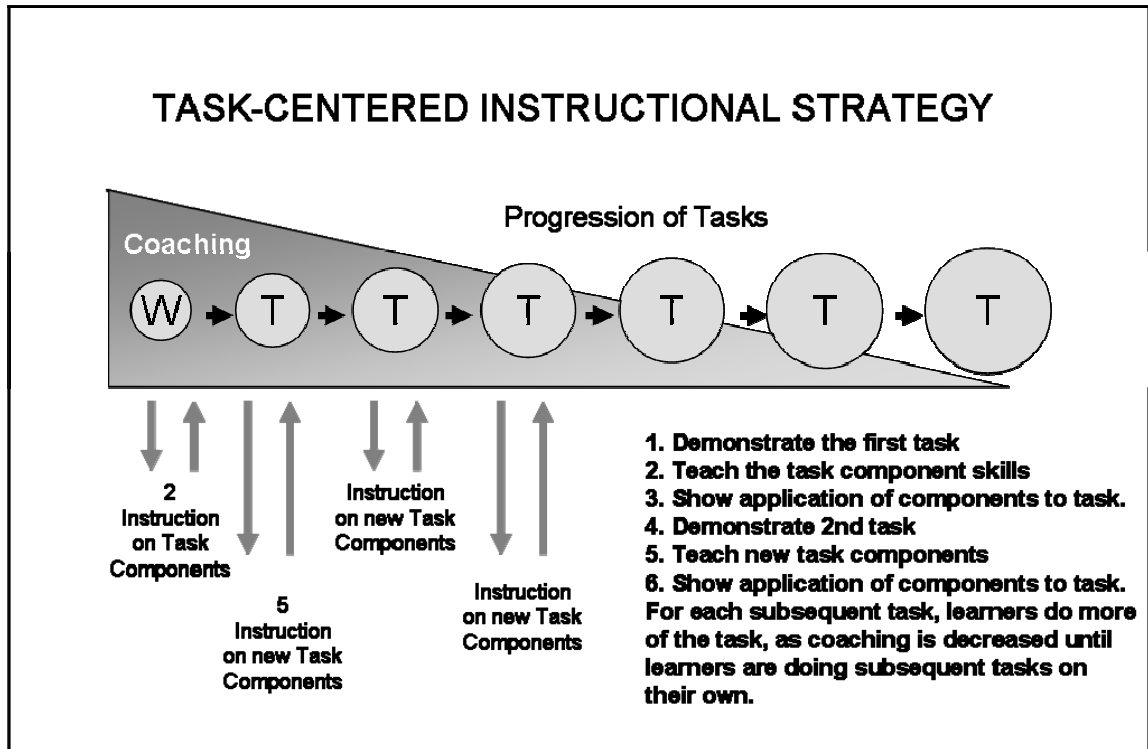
TASK-CENTERED INSTRUCTIONAL STRATEGY

Progression of Tasks

Coaching

W T T T T T T

2
Instruction on Task Components

5
Instruction on new Task Components

Instruction on new Task Components

Instruction on new Task Components

1. Demonstrate the first task
2. Teach the task component skills
3. Show application of components to task.
4. Demonstrate 2nd task
5. Teach new task components
6. Show application of components to task.
For each subsequent task, learners do more of the task, as coaching is decreased until learners are doing subsequent tasks on their own.